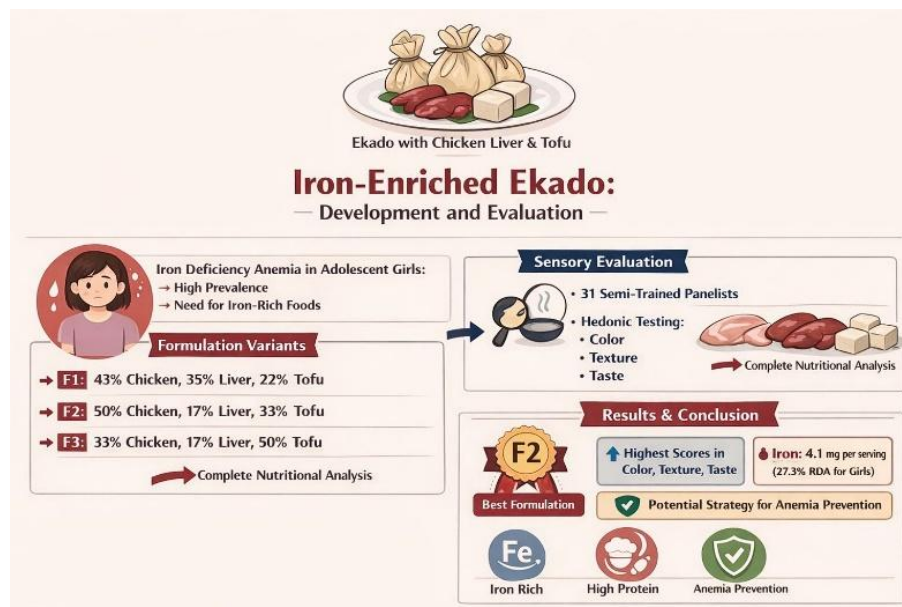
Ekado with Chicken Liver & Tofu

Iron-Enriched Ekado:

— Development and Evaluation —

Iron Deficiency Anemia in Adolescent Girls:
→ High Prevalence
→ Need for Iron-Rich Foods

Formulation Variants

F1: 43% Chicken, 35% Liver, 22% Tofu

F2: 50% Chicken, 17% Liver, 33% Tofu

F3: 33% Chicken, 17% Liver, 50% Tofu

Complete Nutritional Analysis

Sensory Evaluation

• 31 Semi-Trained Panelists

• Hedonic Testing:
• Color
• Texture
• Taste

Complete Nutritional Analysis

Results & Conclusion

F2

Best Formulation

Highest Scores in Color, Texture, Taste

Iron: 4.1 mg per serving (27.3% RDA for Girls)

Potential Strategy for Anemia Prevention

Fe

Iron Rich

High Protein

Anemia Prevention